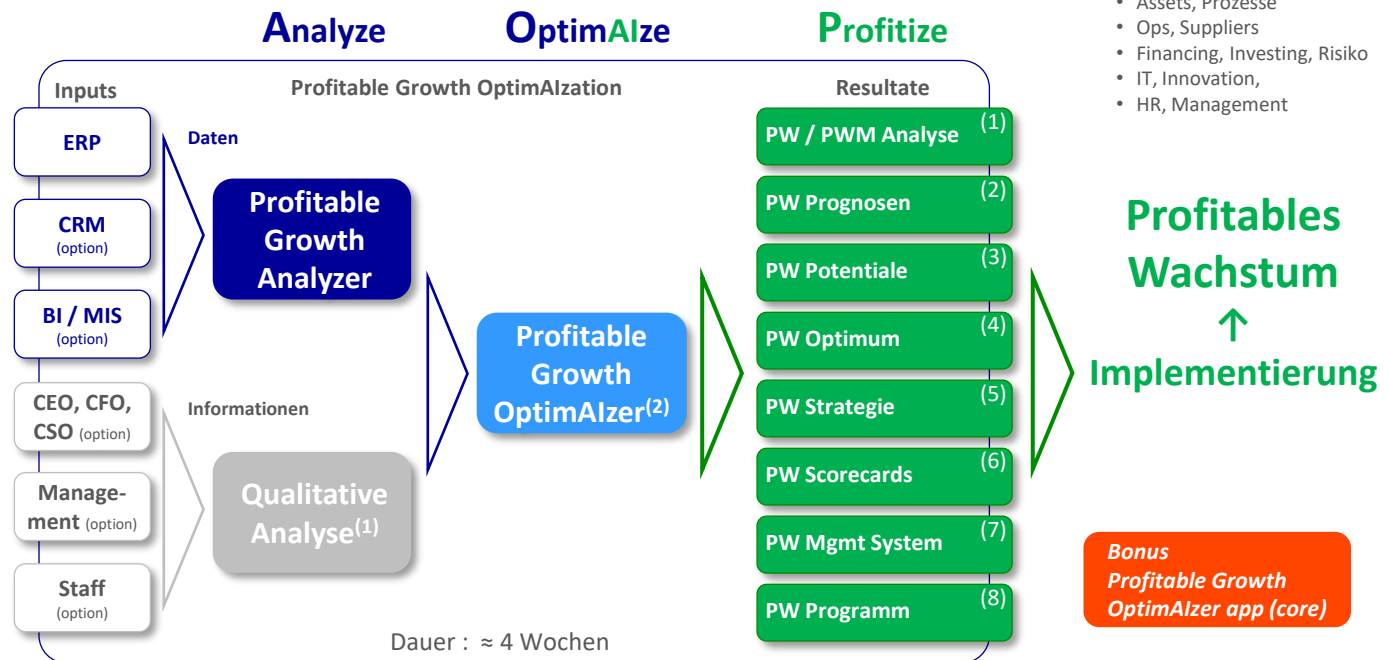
Analyze OptimAIze Profitize

• Assets, Prozesse
• Ops, Suppliers
• Financing, Investing, Risiko
• IT, Innovation,
• HR, Management

Inputs

Profitable Growth OptimAIzation

Resultate

ERP

CRM (option)

BI / MIS (option)

CEO, CFO, CSO (option)

Management (option)

Staff (option)

Daten

Informationen

Profitable Growth Analyzer

Qualitative Analyse$^{(1)}$

Profitable Growth OptimAIzer$^{(2)}$

PW / PWM Analyse (1)

PW Prognosen (2)

PW Potentiale (3)

PW Optimum (4)

PW Strategie (5)

PW Scorecards (6)

PW Mgmt System (7)

PW Programm (8)

Profitables Wachstum

↑

Implementierung

Bonus
Profitable Growth OptimAIzer app (core)

Dauer : ≈ 4 Wochen